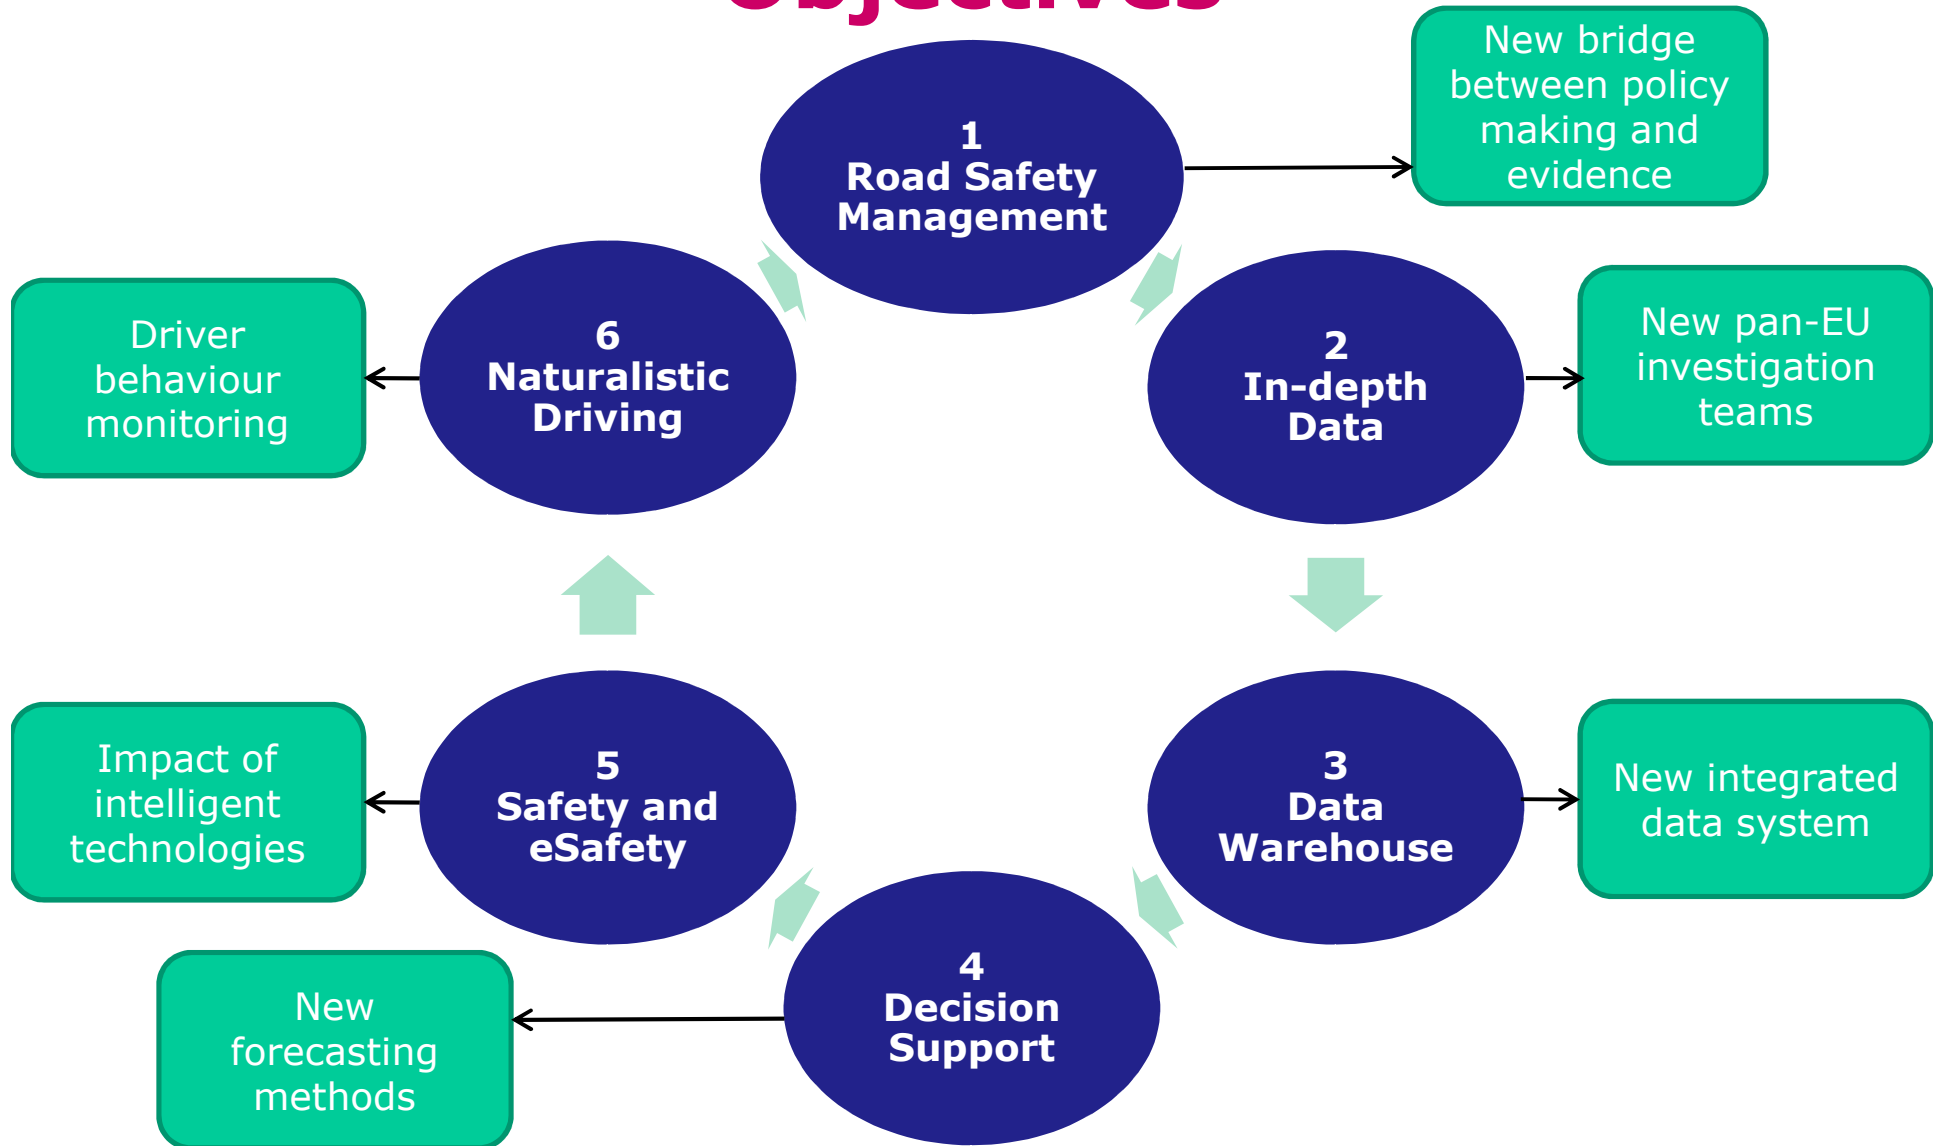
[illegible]

1
Road Safety Management

New bridge between policy making and evidence

6
Naturalistic Driving

Driver behaviour monitoring

2
In-depth Data

New pan-EU investigation teams

5
Safety and eSafety

Impact of intelligent technologies

3
Data Warehouse

New integrated data system

4
Decision Support

New forecasting methods